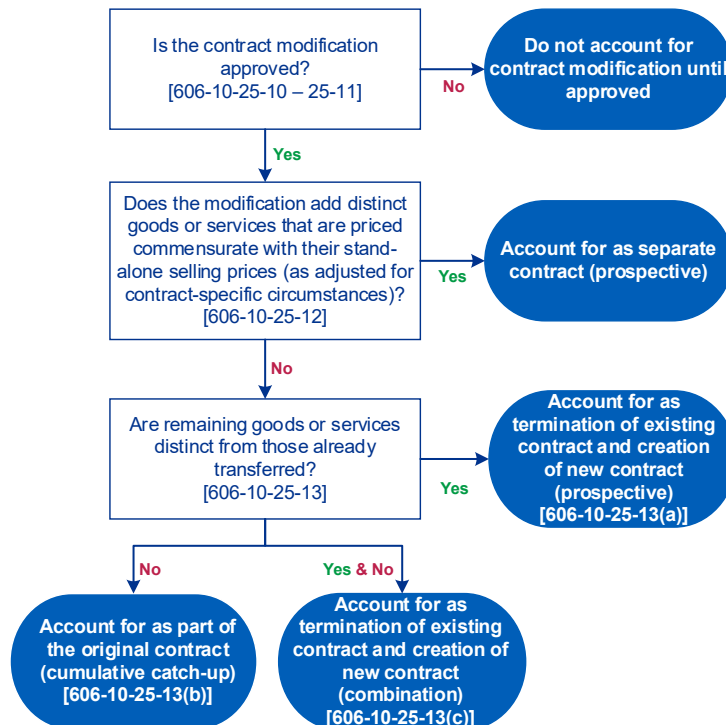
Is the contract modification approved?
[606-10-25-10 – 25-11]

No

Do not account for contract modification until approved

Yes

Does the modification add distinct goods or services that are priced commensurate with their stand-alone selling prices (as adjusted for contract-specific circumstances)?
[606-10-25-12]

Yes

Account for as separate contract (prospective)

No

Are remaining goods or services distinct from those already transferred?
[606-10-25-13]

Yes

Account for as termination of existing contract and creation of new contract (prospective)
[606-10-25-13(a)]

No

Yes & No

Account for as part of the original contract (cumulative catch-up)
[606-10-25-13(b)]

Account for as termination of existing contract and creation of new contract (combination)
[606-10-25-13(c)]